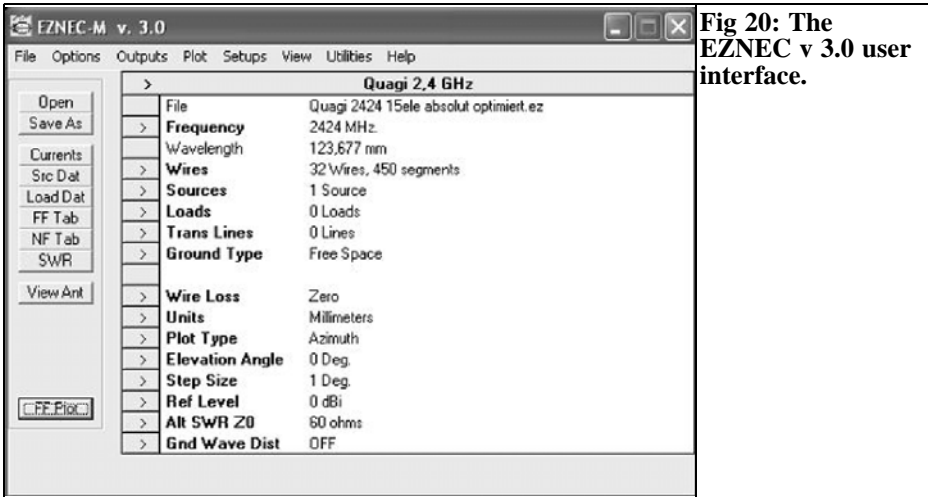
EZNEC-M v. 3.0

File Options Outputs Plot Setups View Utilities Help

Open
Save As
Currents
Src Dat
Load Dat
FF Tab
NF Tab
SWR
View Ant
FF Plot

| | Quagi 2,4 GHz |
|---|---|
| File | Quagi 2424 15ele absolut optimiert.ez |
| > Frequency | 2424 MHz. |
| Wavelength | 123,677 mm |
| > Wires | 32 Wires, 450 segments |
| > Sources | 1 Source |
| > Loads | 0 Loads |
| > Trans Lines | 0 Lines |
| > Ground Type | Free Space |
| | |
| > Wire Loss | Zero |
| > Units | Millimeters |
| > Plot Type | Azimuth |
| > Elevation Angle | 0 Deg. |
| > Step Size | 1 Deg. |
| > Ref Level | 0 dBi |
| > Alt SWR Z0 | 60 ohms |
| > Gnd Wave Dist | OFF |

Fig 20: The EZNEC v 3.0 user interface.